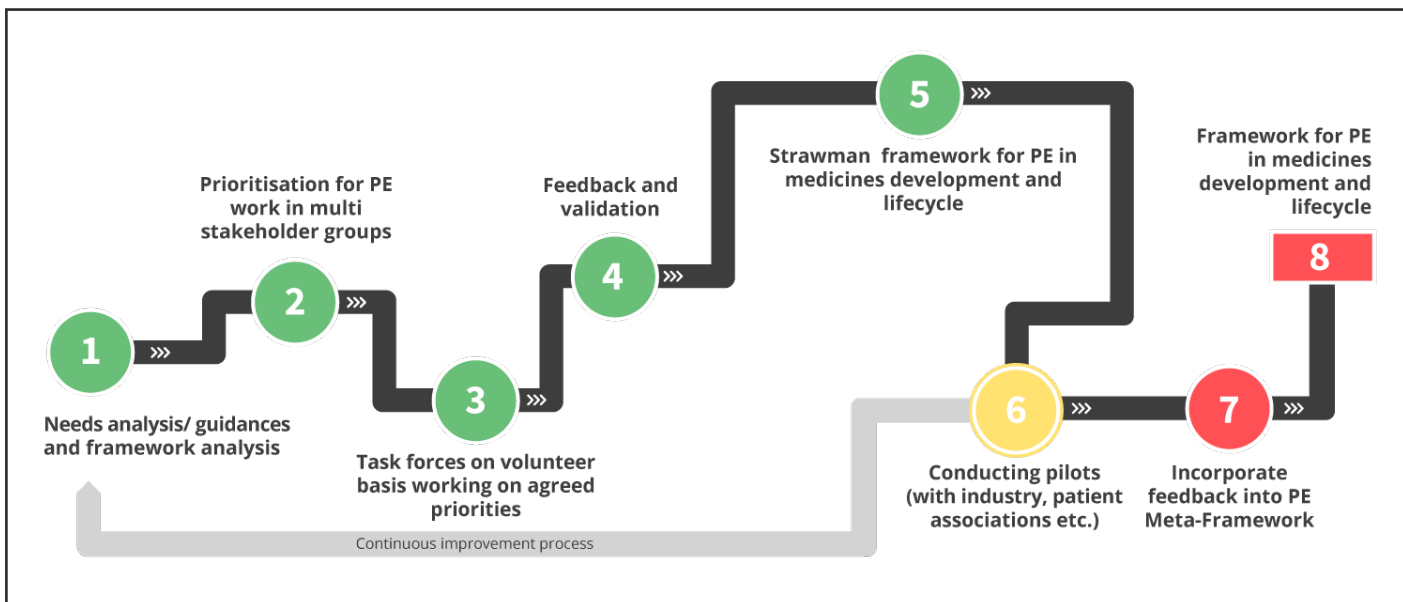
1

Needs analysis/ guidances and framework analysis

2

Prioritisation for PE work in multi stakeholder groups

3

Task forces on volunteer basis working on agreed priorities

4

Feedback and validation

5

Strawman framework for PE in medicines development and lifecycle

6

Conducting pilots (with industry, patient associations etc.)

7

Incorporate feedback into PE Meta-Framework

8

Framework for PE in medicines development and lifecycle

Continuous improvement process